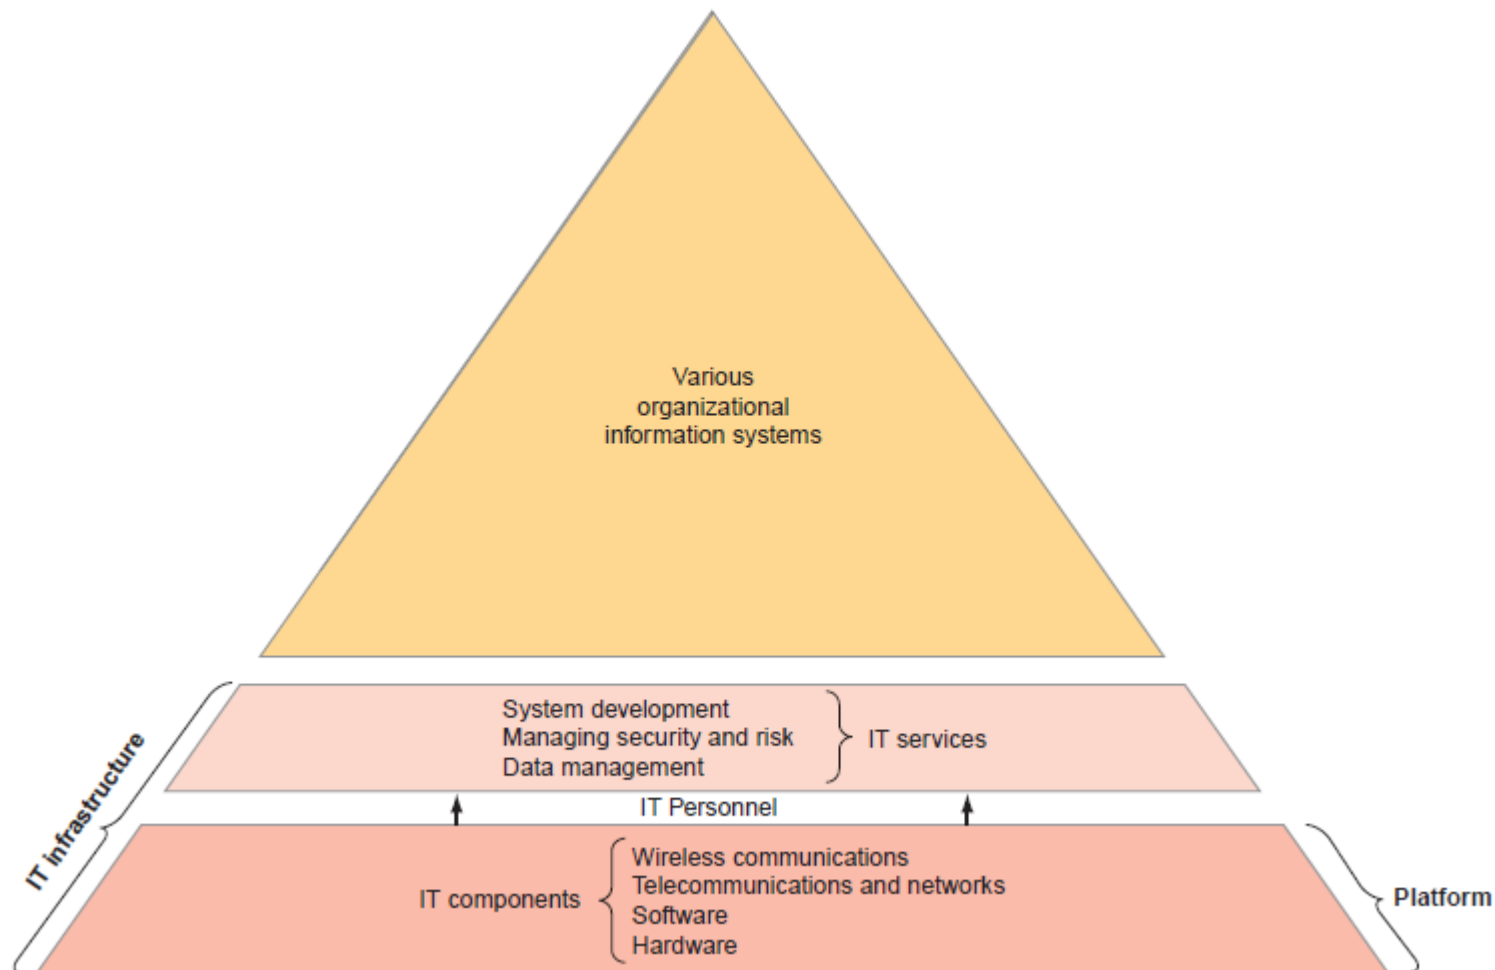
Various organizational information systems

IT infrastructure

System development
Managing security and risk
Data management

IT services

IT Personnel

IT components

Wireless communications
Telecommunications and networks
Software
Hardware

Platform